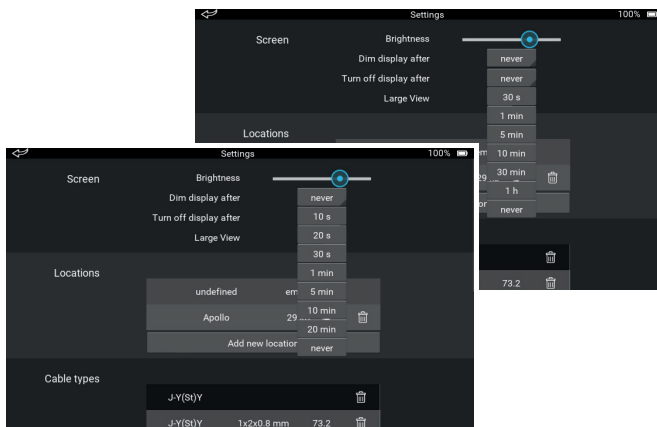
Settings 100%

Screen
Brightness
Dim display after never
Turn off display after never
Large View 30 s
1 min
5 min
10 min
30 min
1 h
never

Locations
m
29
or

73.2

Settings 100%

Screen
Brightness
Dim display after never
10 s
Turn off display after 20 s
Large View 30 s
1 min
5 min
10 min
20 min
never

Locations
undefined em
Apollo 29
Add new location

Cable types
J-Y(St)Y
J-Y(St)Y 1x2x0.8 mm 73.2